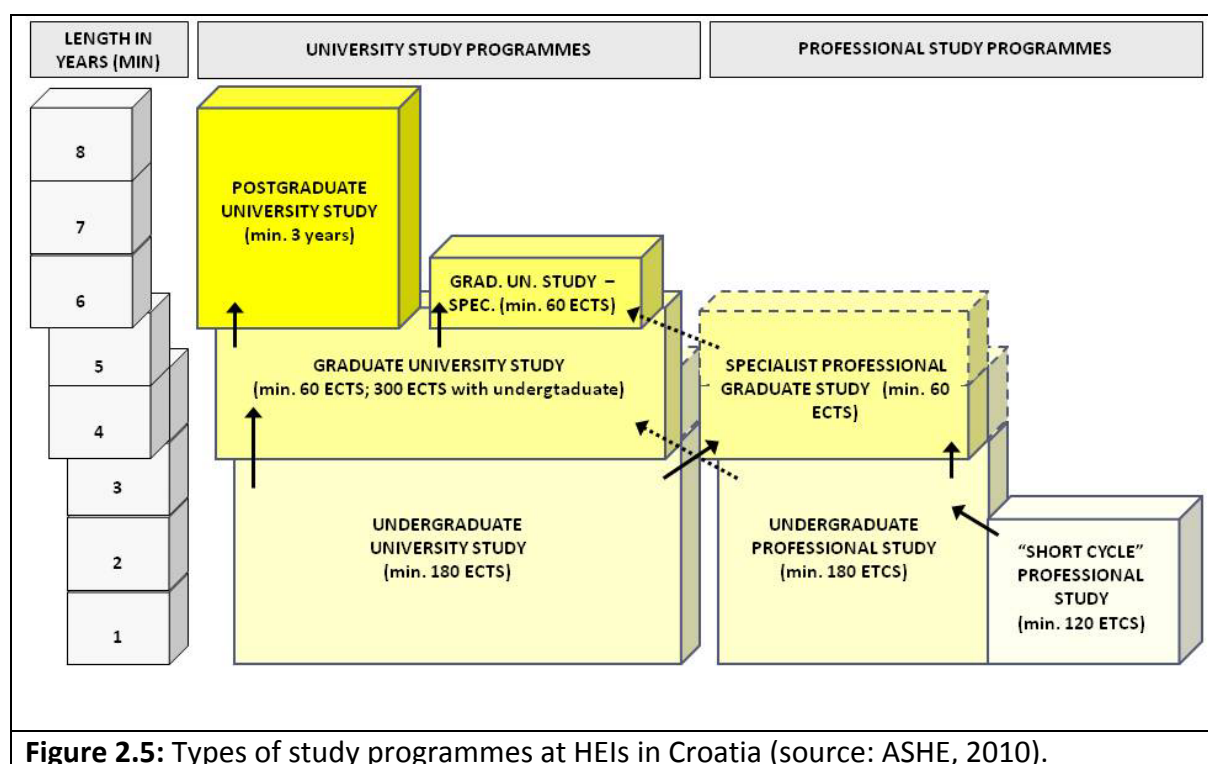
LENGTH IN YEARS (MIN)

UNIVERSITY STUDY PROGRAMMES

PROFESSIONAL STUDY PROGRAMMES

8

7

6

5

4

3

2

1

POSTGRADUATE UNIVERSITY STUDY (min. 3 years)

GRAD. UN. STUDY – SPEC. (min. 60 ECTS)

GRADUATE UNIVERSITY STUDY (min. 60 ECTS; 300 ECTS with undergtaduate)

SPECIALIST PROFESSIONAL GRADUATE STUDY (min. 60 ECTS)

UNDERGRADUATE UNIVERSITY STUDY (min. 180 ECTS)

UNDERGRADUATE PROFESSIONAL STUDY (min. 180 ETCS)

"SHORT CYCLE" PROFESSIONAL STUDY (min. 120 ETCS)

**Figure 2.5:** Types of study programmes at HEIs in Croatia (source: ASHE, 2010).